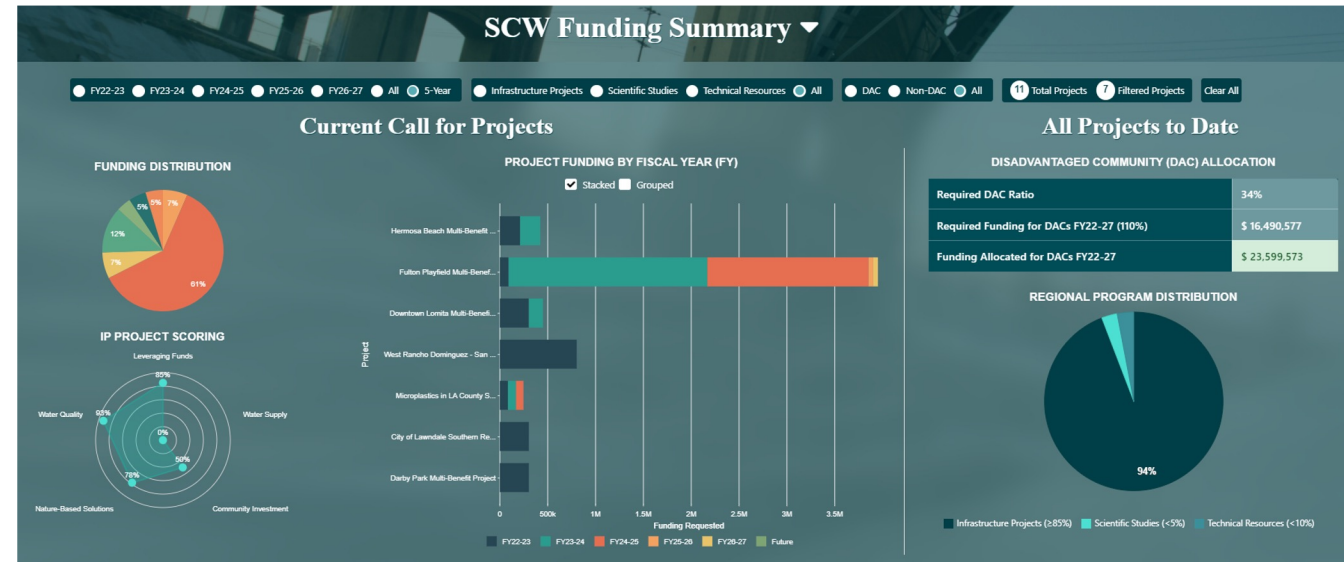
SCW Funding Summary ▾

FY22-23 FY23-24 FY24-25 FY25-26 FY26-27 All 5-Year

Infrastructure Projects Scientific Studies Technical Resources All

DAC Non-DAC All

11 Total Projects 7 Filtered Projects Clear All

Current Call for Projects

All Projects to Date

FUNDING DISTRIBUTION

5% 5% 7% 12% 7% 61%

IP PROJECT SCORING

Leveraging Funds
Water Supply
Community Investment
Nature-Based Solutions
Water Quality

85% 93% 0% 50% 78%

PROJECT FUNDING BY FISCAL YEAR (FY)

Stacked Grouped

Project

Hermosa Beach Multi-Benefit ...
Fulton Playfield Multi-Benef...
Downtown Lomita Multi-Benefi...
West Rancho Dominguez - San ...
Microplastics in LA County S...
City of Lawndale Southern Re...
Darby Park Multi-Benefit Project

0 500k 1M 1.5M 2M 2.5M 3M 3.5M

Funding Requested

FY22-23 FY23-24 FY24-25 FY25-26 FY26-27 Future

DISADVANTAGED COMMUNITY (DAC) ALLOCATION

| Required DAC Ratio | 34% |
|---|---|
| Required Funding for DACs FY22-27 (110%) | $ 16,490,577 |
| Funding Allocated for DACs FY22-27 | $ 23,599,573 |

REGIONAL PROGRAM DISTRIBUTION

94%

Infrastructure Projects (≥85%) Scientific Studies (<5%) Technical Resources (<10%)